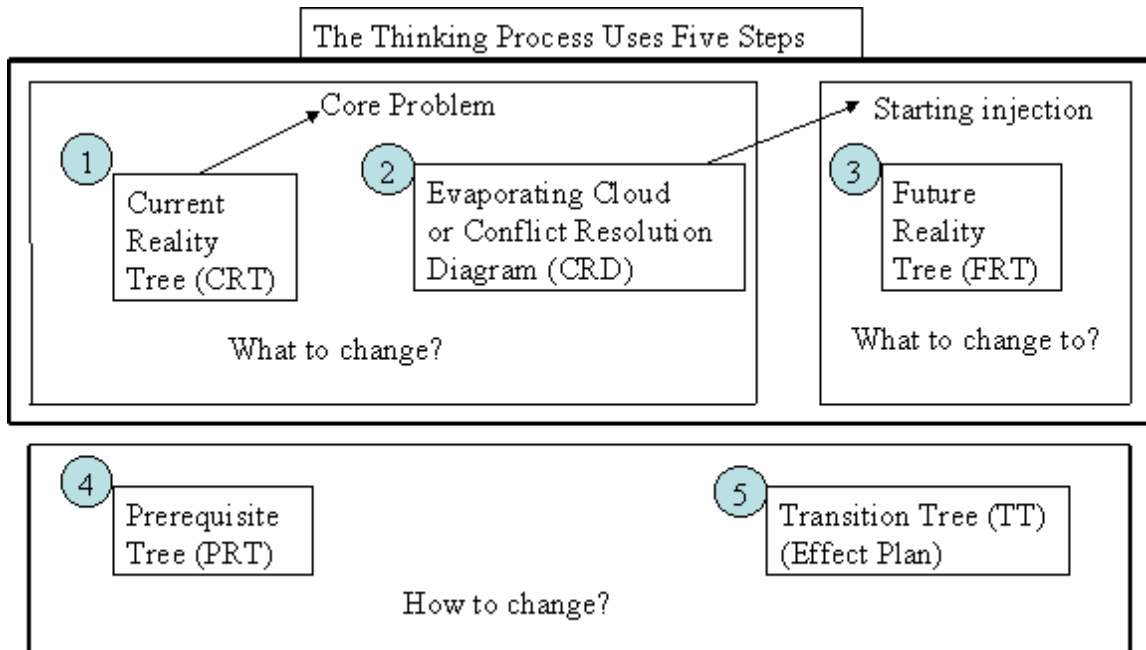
The Thinking Process Uses Five Steps

Core Problem

1

Current Reality Tree (CRT)

2

Evaporating Cloud or Conflict Resolution Diagram (CRD)

What to change?

Starting injection

3

Future Reality Tree (FRT)

What to change to?

4

Prerequisite Tree (PRT)

5

Transition Tree (TT) (Effect Plan)

How to change?